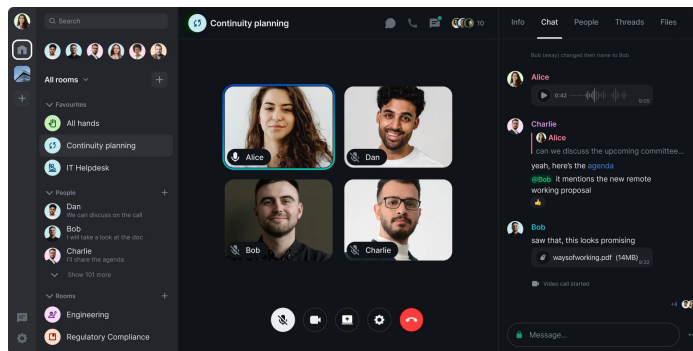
Search

All rooms

Favourites
All hands
Continuity planning
IT Helpdesk

People
Dan
We can discuss on the call
Bob
I will take a look at the doc
Charlie
I'll share the agenda
Show 101 more

Rooms
Engineering
Regulatory Compliance

Continuity planning

10

Alice
Dan
Bob
Charlie

Info
Chat
People
Threads
Files

Bob (away) changed their name to Bob

Alice
0:42
0:25

Charlie
Alice
can we discuss the upcoming committee...
yeah, here's the agenda
@Bob it mentions the new remote working proposal

Bob
saw that, this looks promising
waysofworking.pdf (14MB)
Video call started

+4

Message...